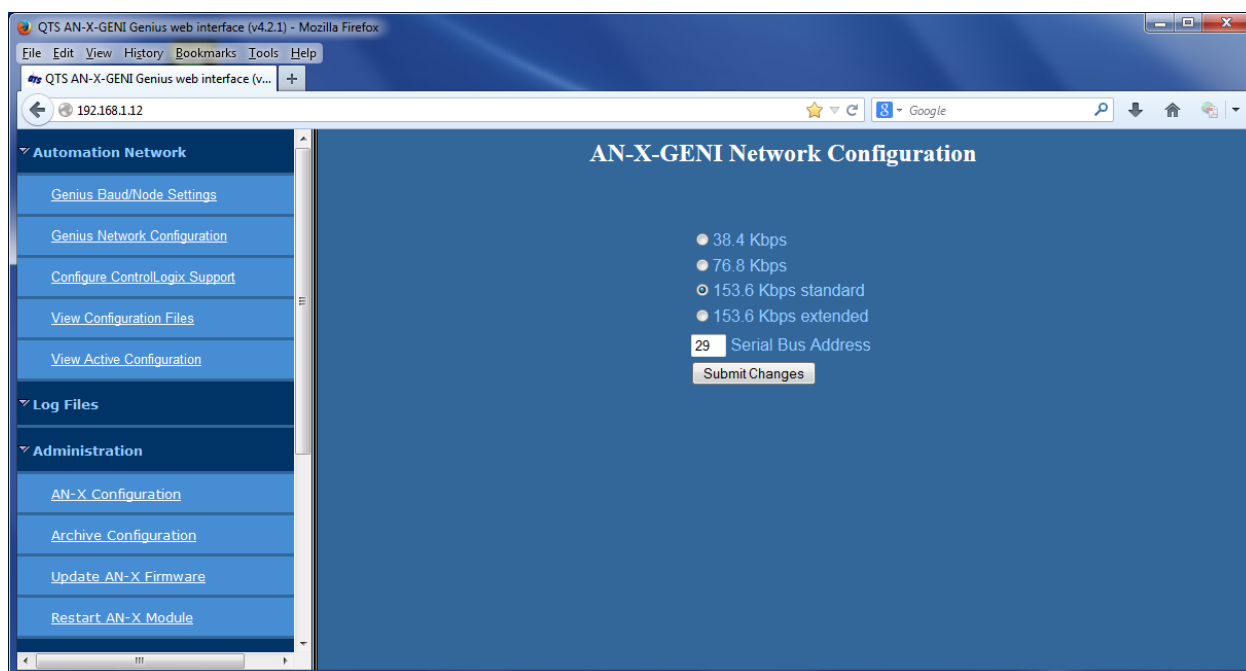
QTS AN-X-GENI Genius web interface (v4.2.1) - Mozilla Firefox

File Edit View History Bookmarks Tools Help

QTS AN-X-GENI Genius web interface (v...

192.168.1.12

Google

Automation Network

Genius Baud/Node Settings

Genius Network Configuration

Configure ControlLogix Support

View Configuration Files

View Active Configuration

Log Files

Administration

AN-X Configuration

Archive Configuration

Update AN-X Firmware

Restart AN-X Module

AN-X-GENI Network Configuration

38.4 Kbps

76.8 Kbps

153.6 Kbps standard

153.6 Kbps extended

29 Serial Bus Address

Submit Changes